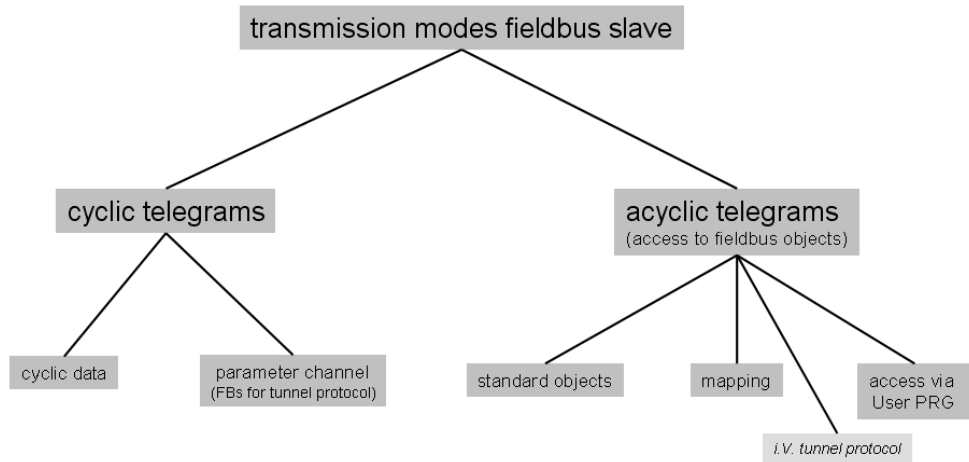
transmission modes fieldbus slave

cyclic telegrams

acyclic telegrams
(access to fieldbus objects)

cyclic data

parameter channel
(FBs for tunnel protocol)

standard objects

mapping

access via
User PRG

i.V. tunnel protocol